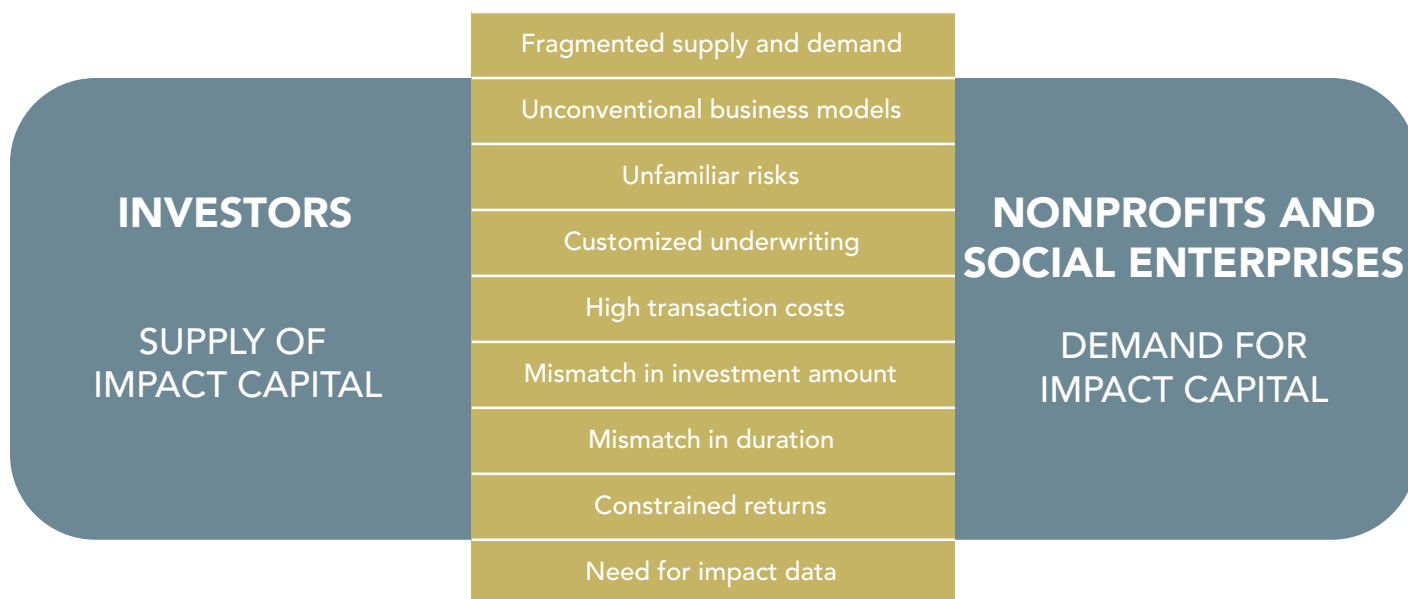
INVESTORS

SUPPLY OF IMPACT CAPITAL

Fragmented supply and demand

Unconventional business models

Unfamiliar risks

Customized underwriting

High transaction costs

Mismatch in investment amount

Mismatch in duration

Constrained returns

Need for impact data

NONPROFITS AND SOCIAL ENTERPRISES

DEMAND FOR IMPACT CAPITAL